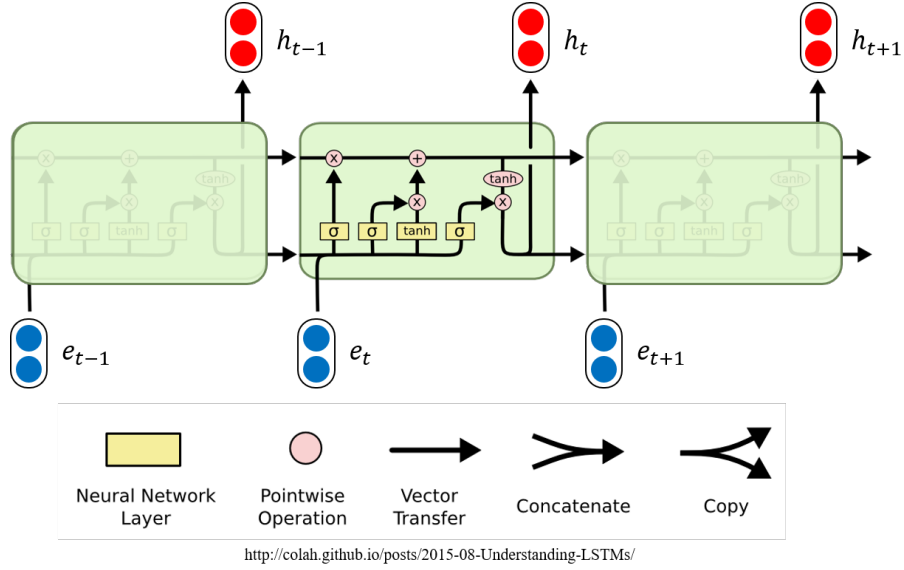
$h_{t-1}$

$h_t$

$h_{t+1}$

×

+

tanh

×

×

σ

σ

tanh

σ

×

+

tanh

×

×

σ

σ

tanh

σ

×

+

tanh

×

×

σ

σ

tanh

σ

$e_{t-1}$

$e_t$

$e_{t+1}$

Neural Network Layer

Pointwise Operation

Vector Transfer

Concatenate

Copy

http://colah.github.io/posts/2015-08-Understanding-LSTMs/